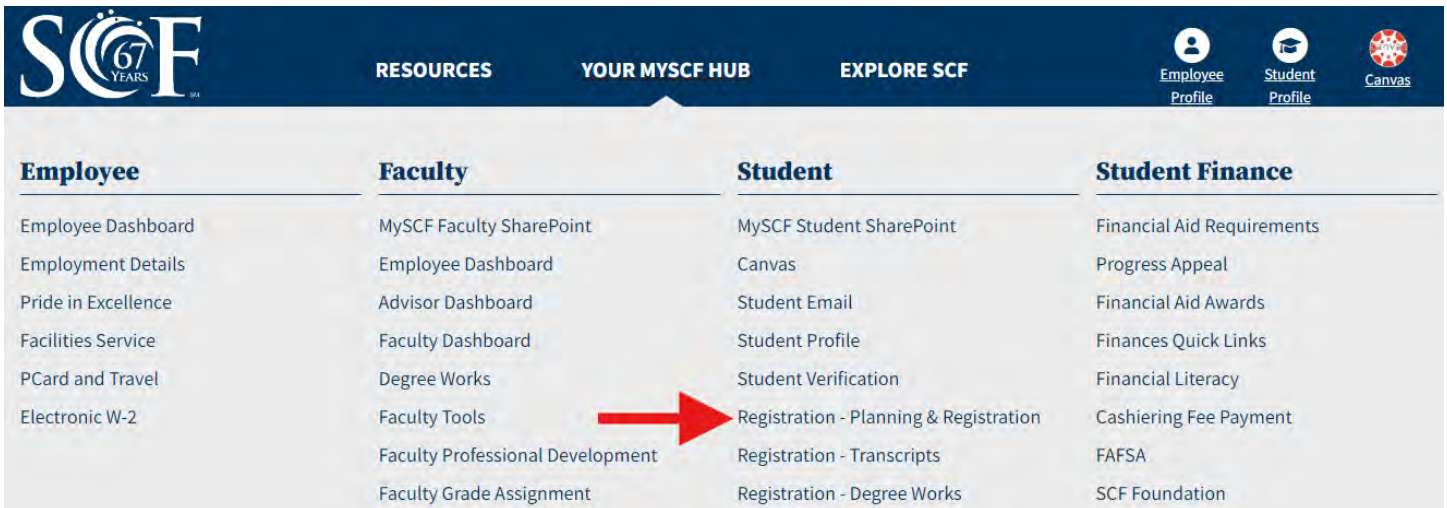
SCF 67 YEARS

RESOURCES YOUR MYSCF HUB EXPLORE SCF

Employee Profile Student Profile Canvas

Employee
Employee Dashboard
Employment Details
Pride in Excellence
Facilities Service
PCard and Travel
Electronic W-2

Faculty
MySCF Faculty SharePoint
Employee Dashboard
Advisor Dashboard
Faculty Dashboard
Degree Works
Faculty Tools
Faculty Professional Development
Faculty Grade Assignment

Student
MySCF Student SharePoint
Canvas
Student Email
Student Profile
Student Verification
Registration - Planning & Registration
Registration - Transcripts
Registration - Degree Works

Student Finance
Financial Aid Requirements
Progress Appeal
Financial Aid Awards
Finances Quick Links
Financial Literacy
Cashiering Fee Payment
FAFSA
SCF Foundation